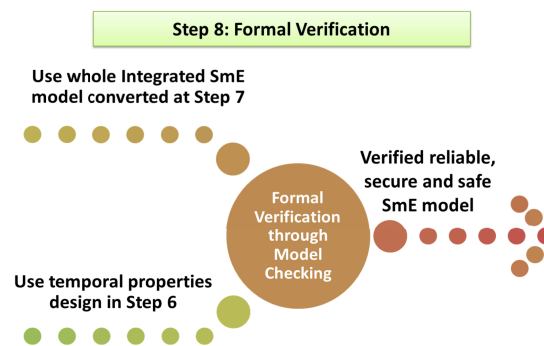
Step 8: Formal Verification

Use whole Integrated SmE model converted at Step 7

Verified reliable, secure and safe SmE model

Formal Verification through Model Checking

Use temporal properties design in Step 6